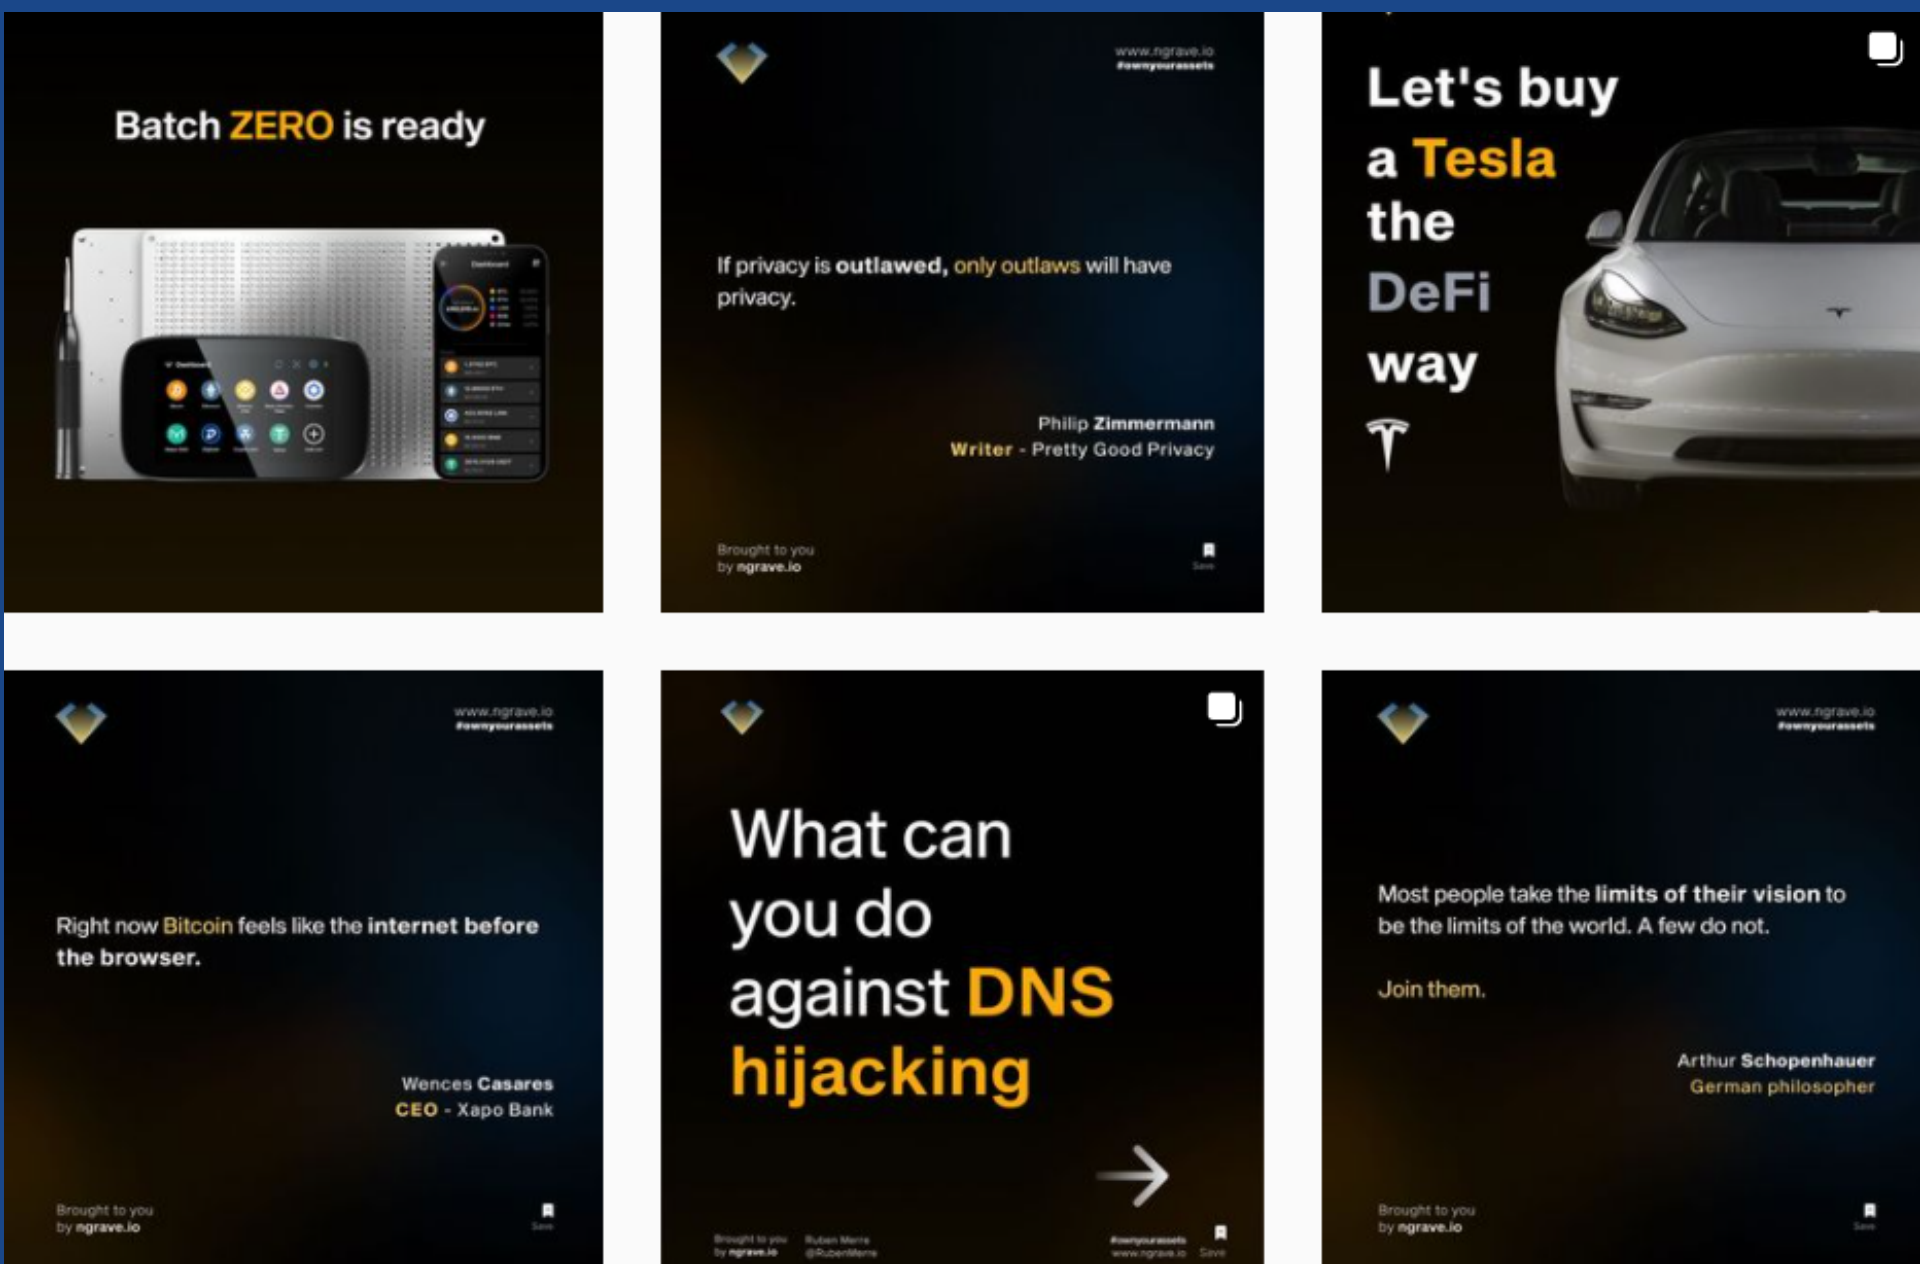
Batch ZERO is ready

www.ngrave.io
#ownyourassets

If privacy is outlawed, only outlaws will have privacy.

Philip Zimmermann
Writer - Pretty Good Privacy

Brought to you by ngrave.io

Save

Let's buy a Tesla the DeFi way

www.ngrave.io
#ownyourassets

Right now Bitcoin feels like the internet before the browser.

Wences Casares
CEO - Xapo Bank

Brought to you by ngrave.io

Save

What can you do against DNS hijacking

Brought to you by ngrave.io

Ruben Merre
@RubenMerre

#ownyourassets
www.ngrave.io

Save

www.ngrave.io
#ownyourassets

Most people take the limits of their vision to be the limits of the world. A few do not.

Join them.

Arthur Schopenhauer
German philosopher

Brought to you by ngrave.io

Save